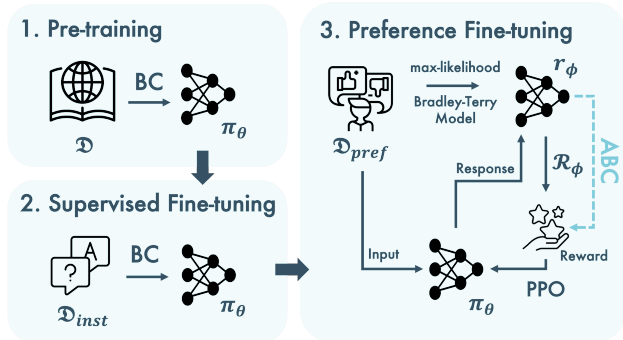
1. Pre-training

BC

$\pi_\theta$

$\mathfrak{D}$

2. Supervised Fine-tuning

A

?

BC

$\pi_\theta$

$\mathfrak{D}_{inst}$

3. Preference Fine-tuning

max-likelihood

Bradley-Terry Model

$r_\phi$

$\mathfrak{D}_{pref}$

Response

$\mathcal{R}_\phi$

ABC

Input

Reward

$\pi_\theta$

PPO